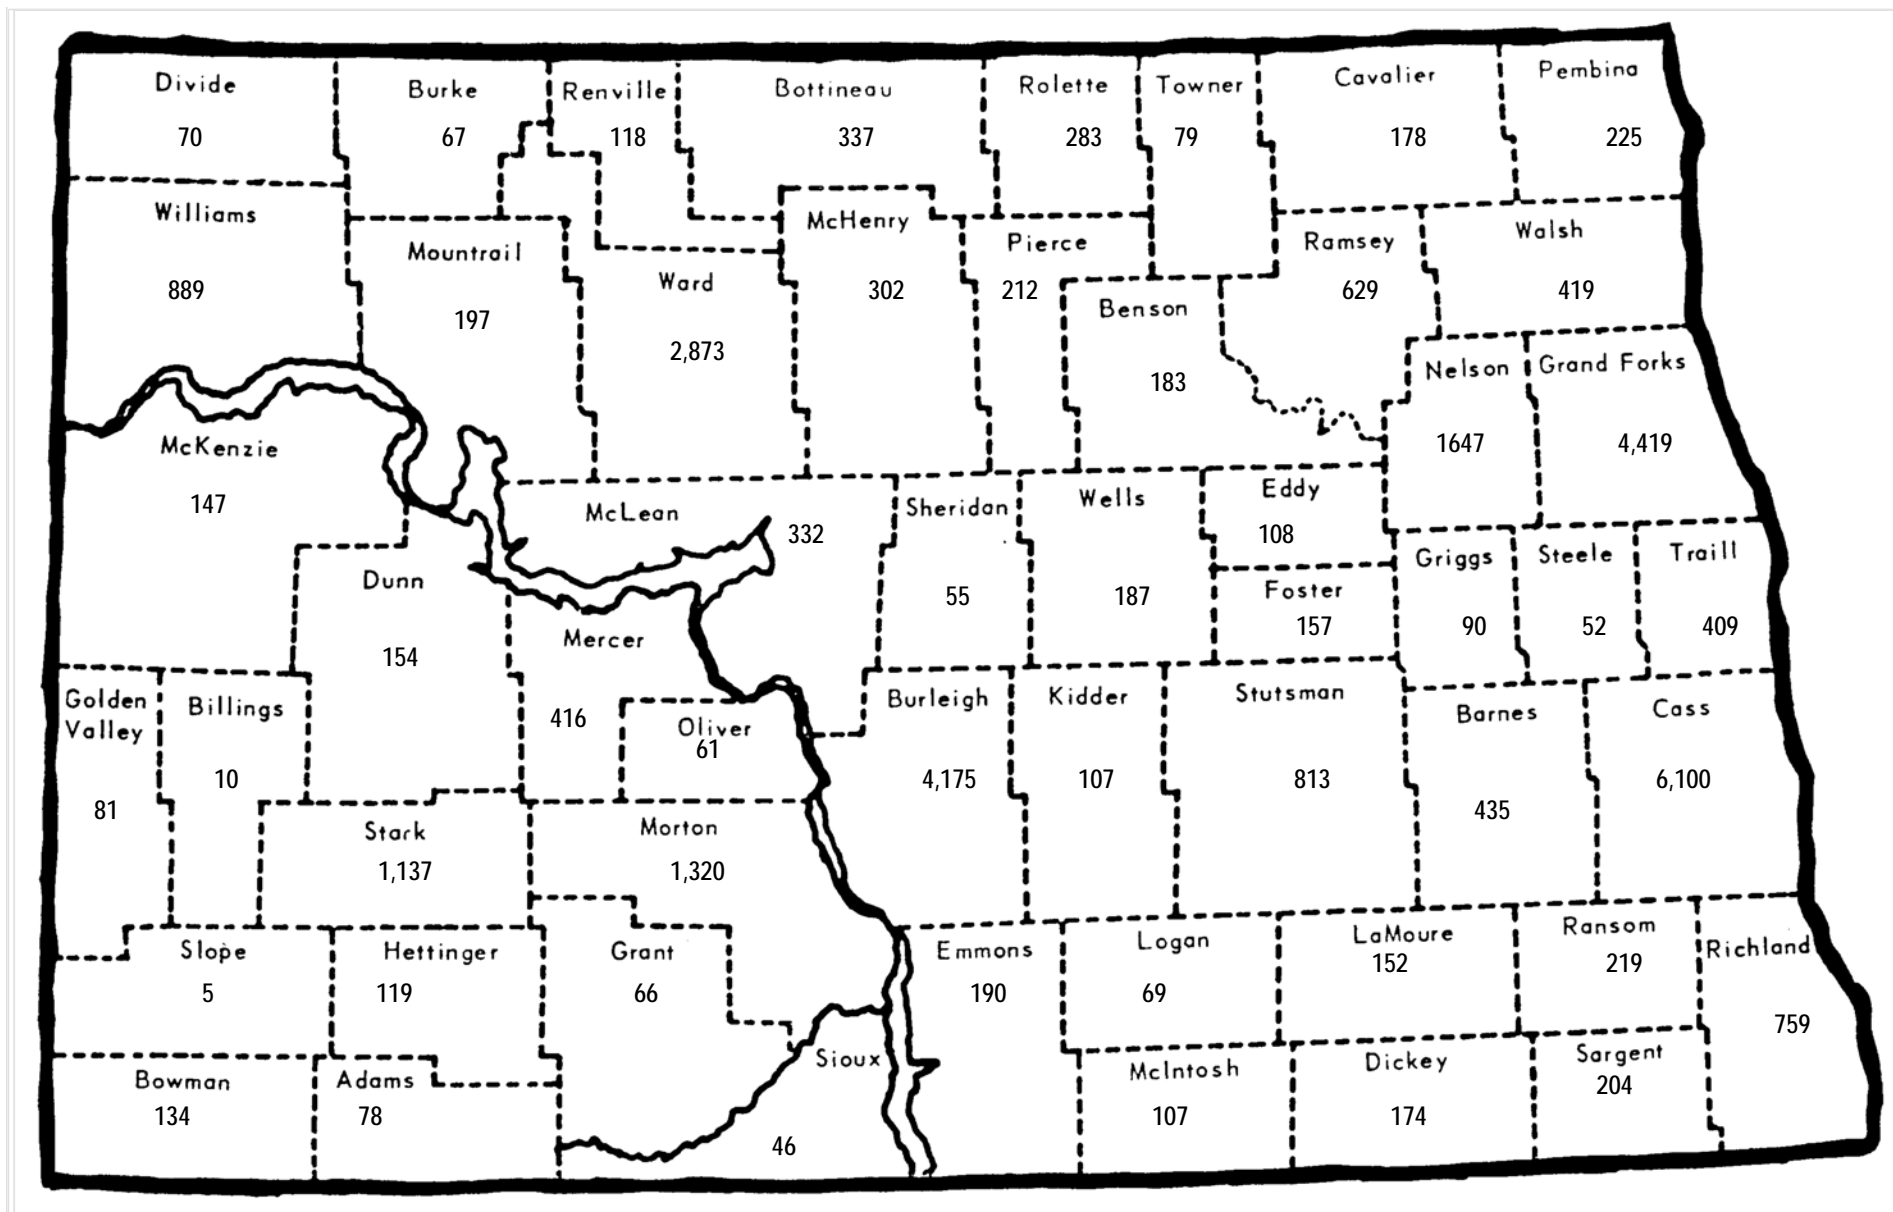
Divide
70

Burke
67

Renville
118

Bottineau
337

Rolette
283

Towner
79

Cavalier
178

Pembina
225

Williams
889

Mountrail
197

Ward
2,873

McHenry
302

Pierce
212

Benson
183

Ramsey
629

Walsh
419

McKenzie
147

McLean
332

Sheridan
55

Wells
187

Eddy
108

Nelson
1647

Grand Forks
4,419

Dunn
154

Mercer
416

Foster
157

Griggs
90

Steele
52

Traill
409

Golden Valley
81

Billings
10

Oliver
61

Burleigh
4,175

Kidder
107

Stutsman
813

Barnes
435

Cass
6,100

Stark
1,137

Morton
1,320

Slope
5

Hettinger
119

Grant
66

Emmons
190

Logan
69

LaMoure
152

Ransom
219

Richland
759

Bowman
134

Adams
78

Sioux
46

McIntosh
107

Dickey
174

Sargent
204